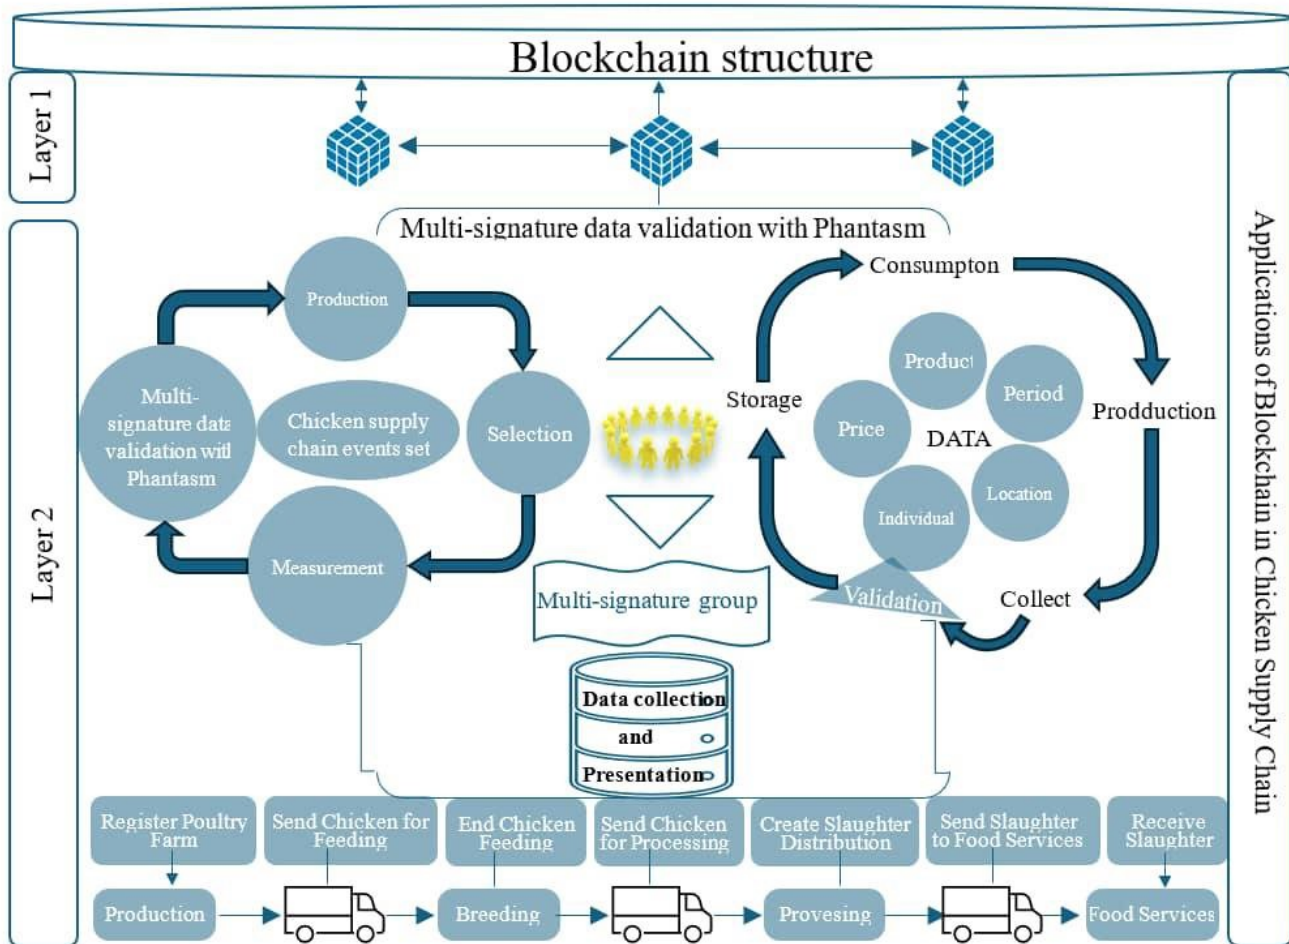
Blockchain structure

Layer 1

Layer 2

Applications of Blockchain in Chicken Supply Chain

Multi-signature data validation with Phantasm

Production

Multi-signature data validation with Phantasm

Chicken supply chain events set

Selection

Measurement

Multi-signature group

Data collection and Presentation

Consumpton

Storage

Product

Period

Price

DATA

Prodduction

Individual

Location

Validation

Collect

Register Poultry Farm

Send Chicken for Feeding

End Chicken Feeding

Send Chicken for Processing

Create Slaughter Distribution

Send Slaughter to Food Services

Receive Slaughter

Production

Breeding

Provesing

Food Services